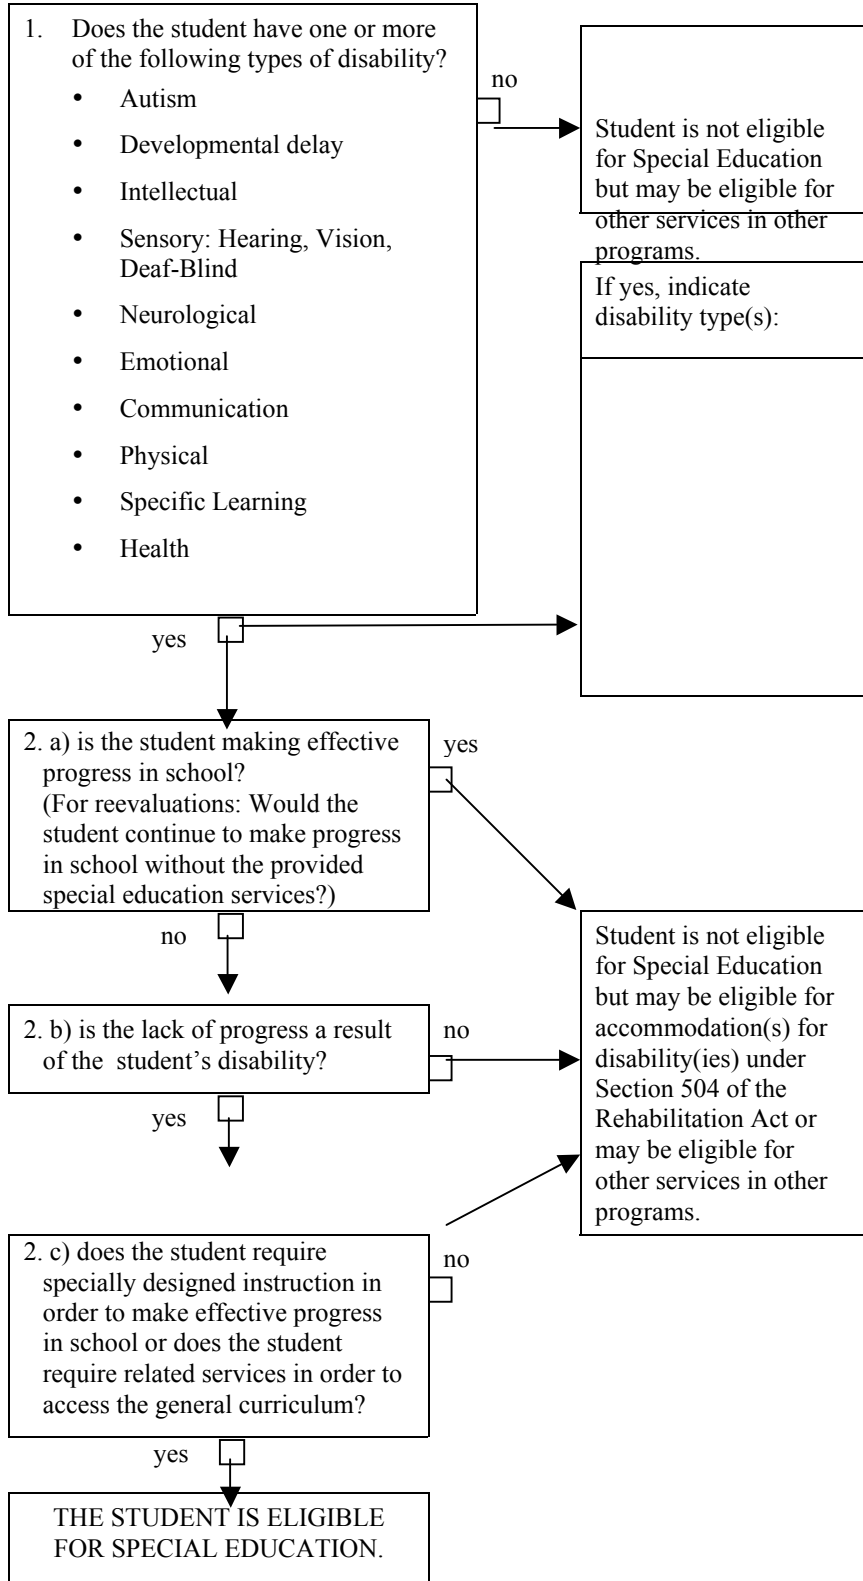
1. Does the student have one or more of the following types of disability?

- Autism
- Developmental delay
- Intellectual
- Sensory: Hearing, Vision, Deaf-Blind
- Neurological
- Emotional
- Communication
- Physical
- Specific Learning
- Health

no

Student is not eligible for Special Education but may be eligible for other services in other programs.

If yes, indicate disability type(s):

yes

2. a) is the student making effective progress in school? (For reevaluations: Would the student continue to make progress in school without the provided special education services?)

yes

no

2. b) is the lack of progress a result of the student's disability?

no

Student is not eligible for Special Education but may be eligible for accommodation(s) for disability(ies) under Section 504 of the Rehabilitation Act or may be eligible for other services in other programs.

yes

2. c) does the student require specially designed instruction in order to make effective progress in school or does the student require related services in order to access the general curriculum?

no

yes

THE STUDENT IS ELIGIBLE FOR SPECIAL EDUCATION.